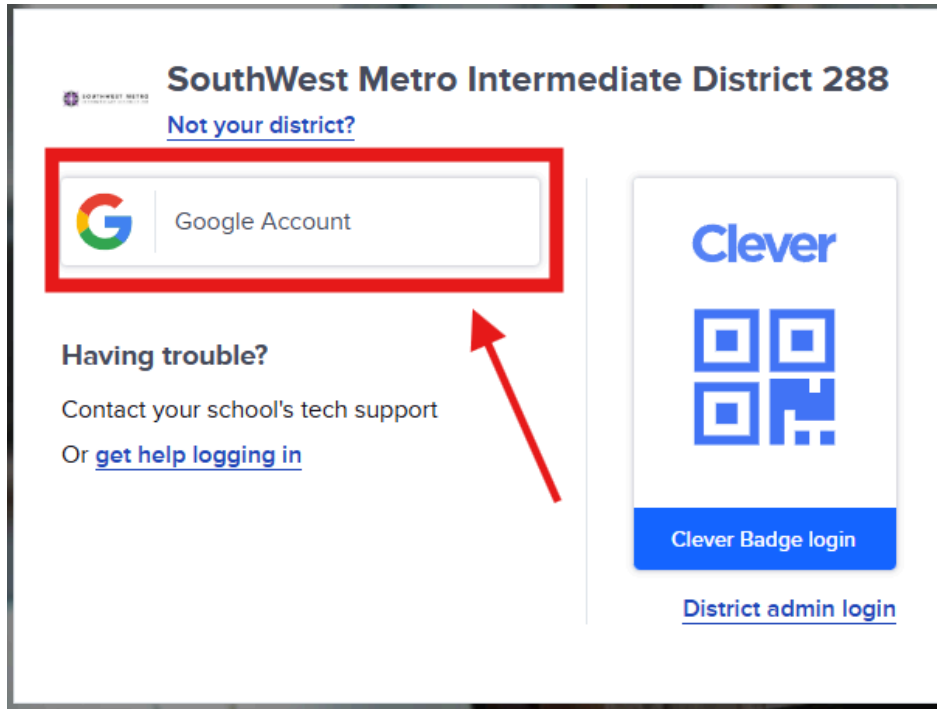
SOUTHWEST METRO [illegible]

SouthWest Metro Intermediate District 288

Not your district?

Google Account

Having trouble?

Contact your school's tech support

Or get help logging in

Clever

Clever Badge login

District admin login